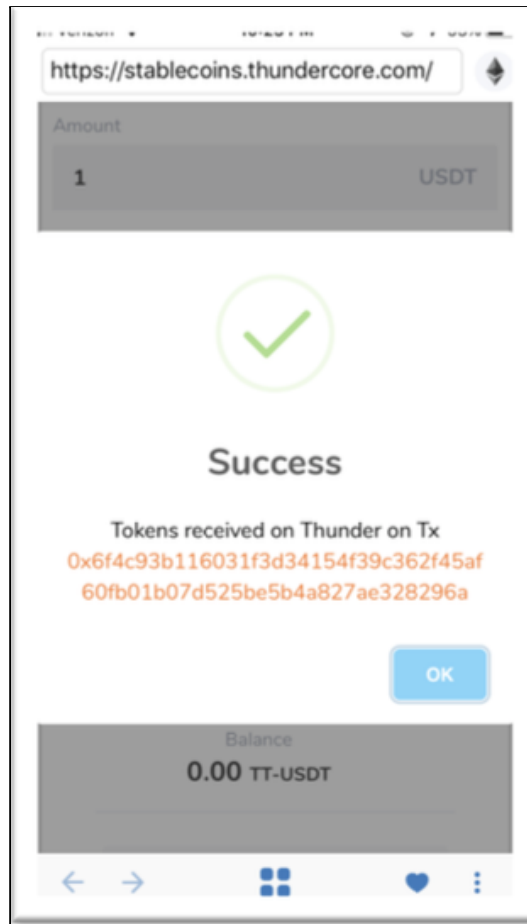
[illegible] Verizon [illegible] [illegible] PM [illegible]

https://stablecoins.thundercore.com/

Amount

1 USDT

Success

Tokens received on Thunder on Tx
0x6f4c93b116031f3d34154f39c362f45af60fb01b07d525be5b4a827ae328296a

OK

Balance

0.00 TT-USDT